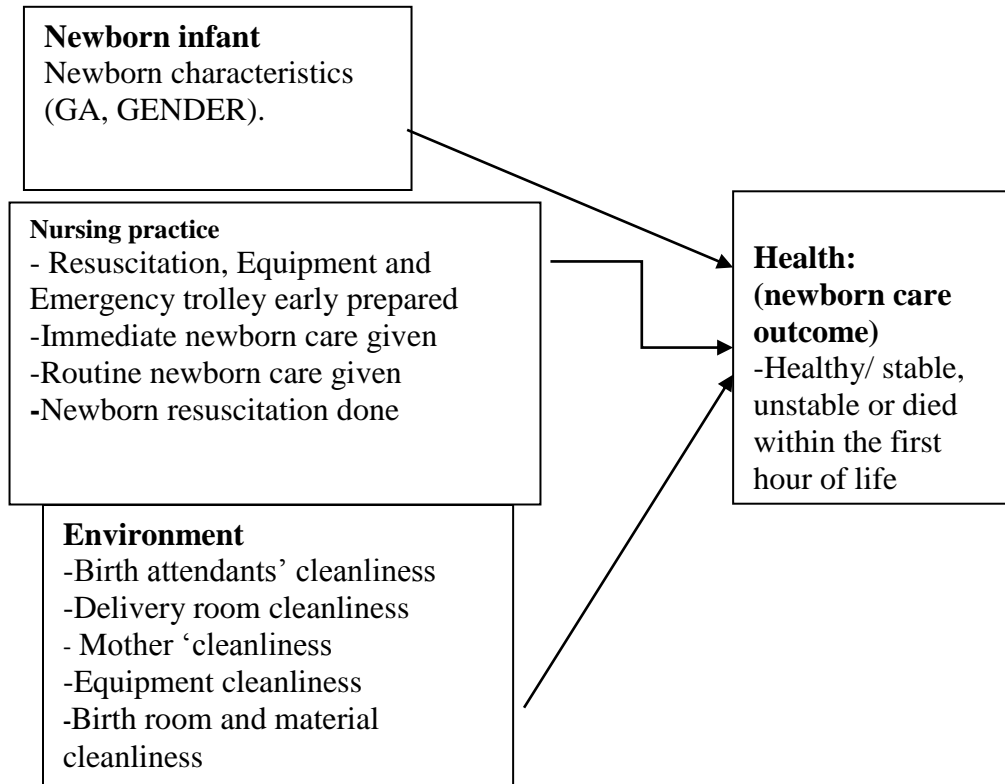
**Newborn infant**
Newborn characteristics (GA, GENDER).

**Nursing practice**
- Resuscitation, Equipment and Emergency trolley early prepared
-Immediate newborn care given
-Routine newborn care given
-Newborn resuscitation done

**Health: (newborn care outcome)**
-Healthy/ stable, unstable or died within the first hour of life

**Environment**
-Birth attendants' cleanliness
-Delivery room cleanliness
- Mother 'cleanliness
-Equipment cleanliness
-Birth room and material cleanliness